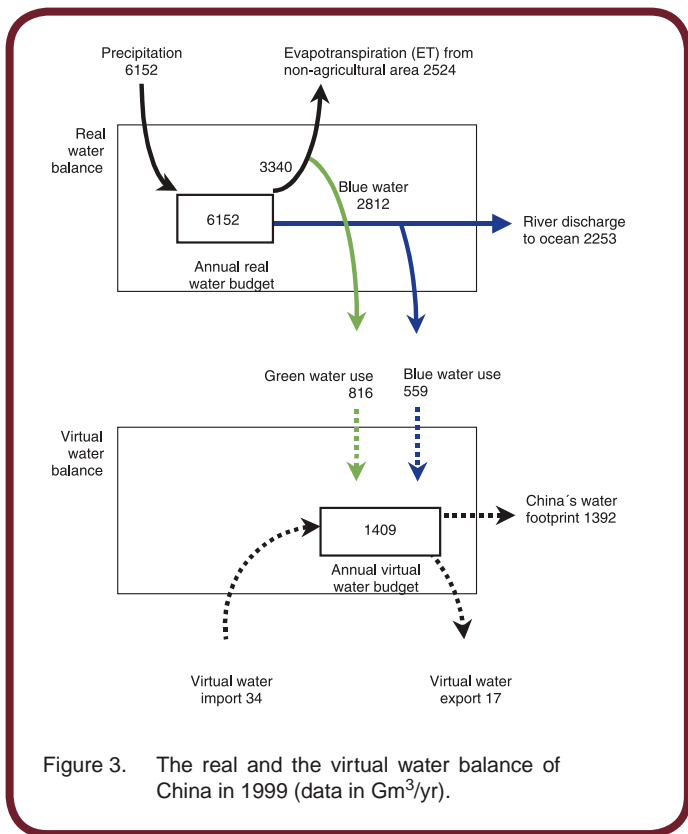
Precipitation
6152

Evapotranspiration (ET) from non-agricultural area 2524

Real water balance

3340

Blue water
2812

6152

River discharge to ocean 2253

Annual real water budget

Green water use
816

Blue water use
559

Virtual water balance

1409

China´s water footprint 1392

Annual virtual water budget

Virtual water import 34

Virtual water export 17

Figure 3. The real and the virtual water balance of China in 1999 (data in Gm$^3$/yr).